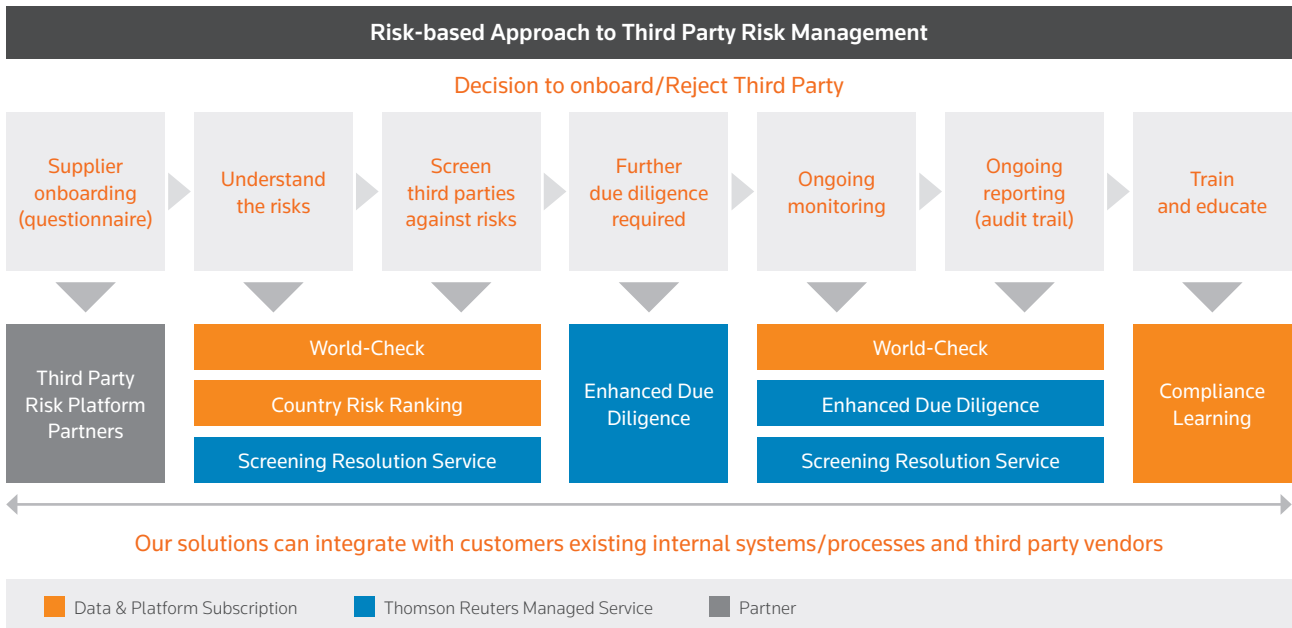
Risk-based Approach to Third Party Risk Management

Decision to onboard/Reject Third Party

Supplier onboarding (questionnaire)

Understand the risks

Screen third parties against risks

Further due diligence required

Ongoing monitoring

Ongoing reporting (audit trail)

Train and educate

Third Party Risk Platform Partners

World-Check

Country Risk Ranking

Screening Resolution Service

Enhanced Due Diligence

World-Check

Enhanced Due Diligence

Screening Resolution Service

Compliance Learning

Our solutions can integrate with customers existing internal systems/processes and third party vendors

Data & Platform Subscription

Thomson Reuters Managed Service

Partner